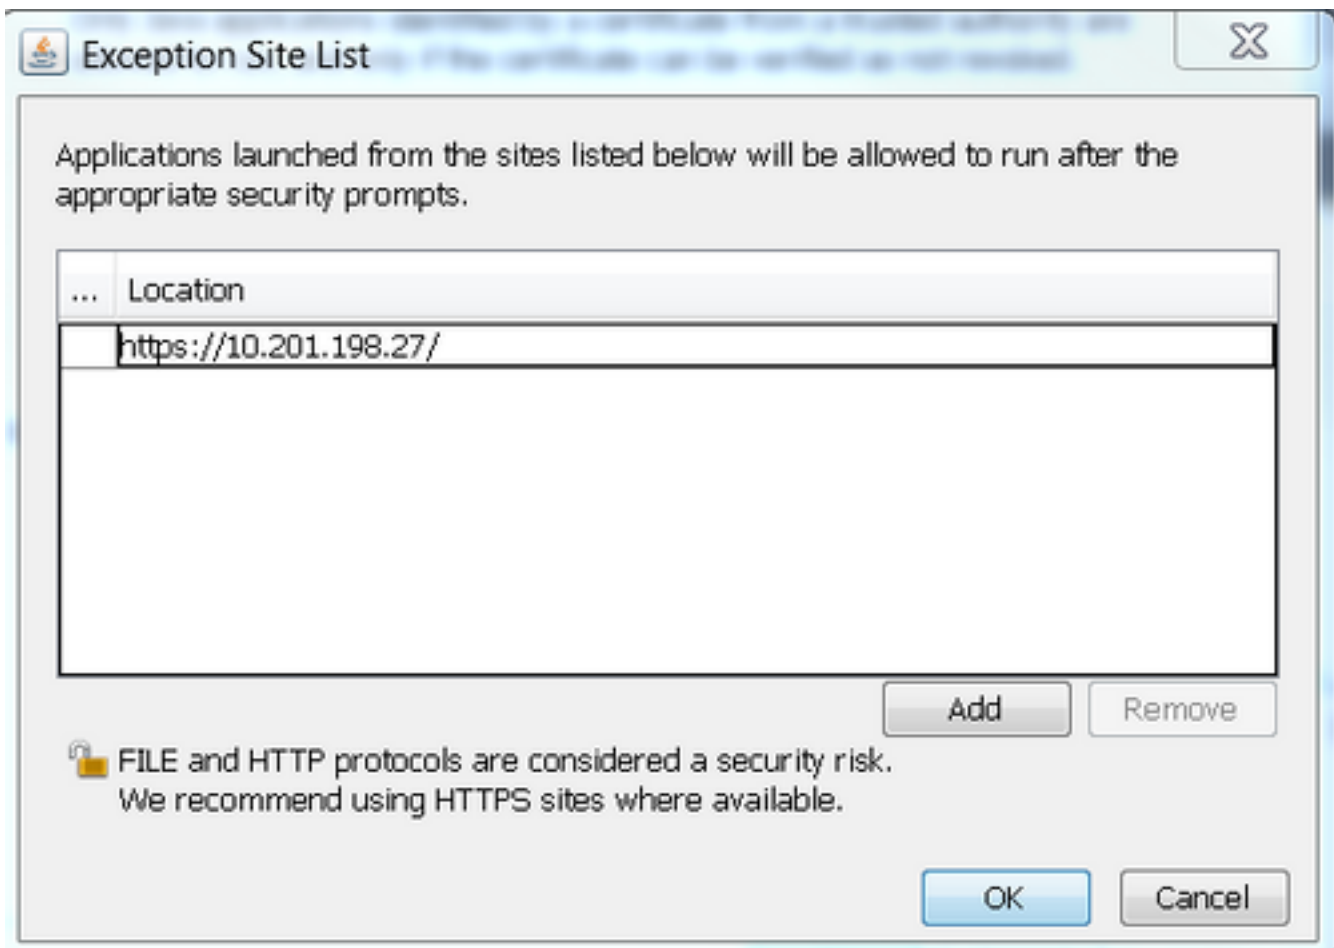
Exception Site List

Applications launched from the sites listed below will be allowed to run after the appropriate security prompts.

| ... | Location |
|---|---|
| | https://10.201.198.27/ |

Add Remove

FILE and HTTP protocols are considered a security risk.
We recommend using HTTPS sites where available.

OK Cancel